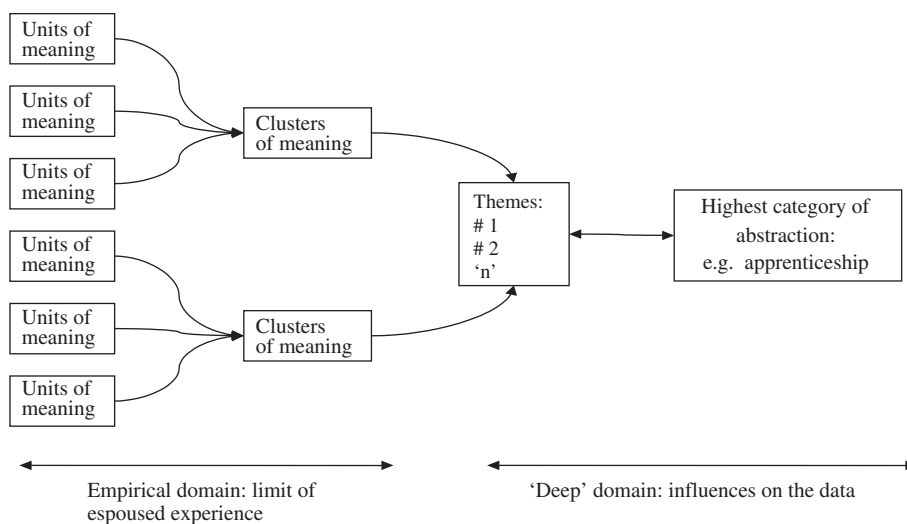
Units of meaning

Units of meaning

Units of meaning

Clusters of meaning

Units of meaning

Units of meaning

Units of meaning

Clusters of meaning

Themes:
# 1
# 2
'n'

Highest category of abstraction:
e.g. apprenticeship

Empirical domain: limit of espoused experience

'Deep' domain: influences on the data